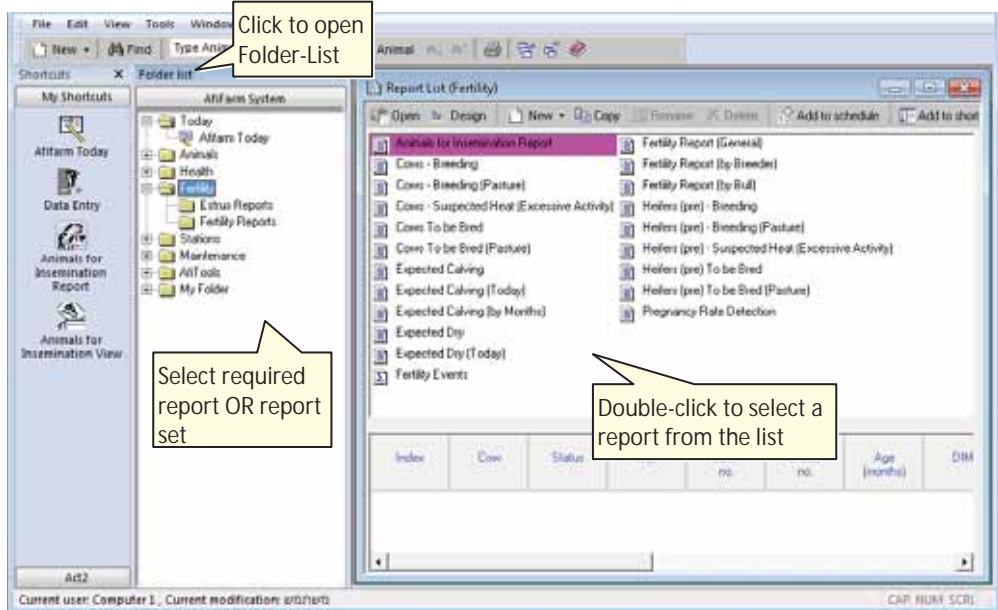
File Edit View Tools Window

Click to open Folder-List

New Find Type Ani Animal

Shortcuts × Folder list

My Shortcuts

Afifarm Today

Data Entry

Animals for Insemination Report

Animals for Insemination View

AfiFarm System

Today
Afifarm Today
Animals
Health
Fertility
Estrus Reports
Fertility Reports
Stations
Maintenance
AfiTools
My Folder

Select required report OR report set

Report List (Fertility)

Open Design New Copy Rename Delete Add to schedule Add to short

Animals for Insemination Report
Cows - Breeding
Cows - Breeding (Pasture)
Cows - Suspected Heat (Excessive Activity)
Cows To be Bred
Cows To be Bred (Pasture)
Expected Calving
Expected Calving (Today)
Expected Calving (by Months)
Expected Dry
Expected Dry (Today)
Fertility Events

Fertility Report (General)
Fertility Report (by Breeder)
Fertility Report (by Bull)
Heifers (pre) - Breeding
Heifers (pre) - Breeding (Pasture)
Heifers (pre) - Suspected Heat (Excessive Activity)
Heifers (pre) To be Bred
Heifers (pre) To be Bred (Pasture)
Pregnancy Rate Detection

Double-click to select a report from the list

| Index | Cow | Status | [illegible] | no. | no. | Age (months) | DIM |
|---|---|---|---|---|---|---|---|

Act2

Current user: Computer 1 , Current modification: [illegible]

CAP NUM SCRL